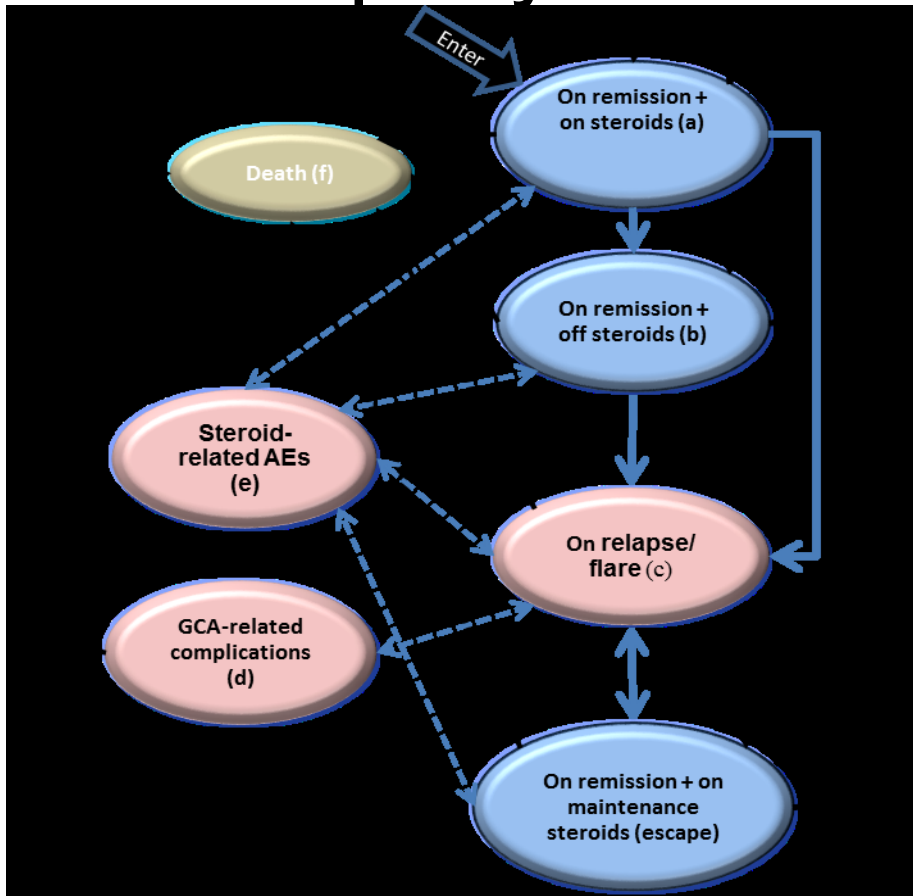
Enter

On remission + on steroids (a)

Death (f)

On remission + off steroids (b)

Steroid-related AEs (e)

On relapse/ flare (c)

GCA-related complications (d)

On remission + on maintenance steroids (escape)